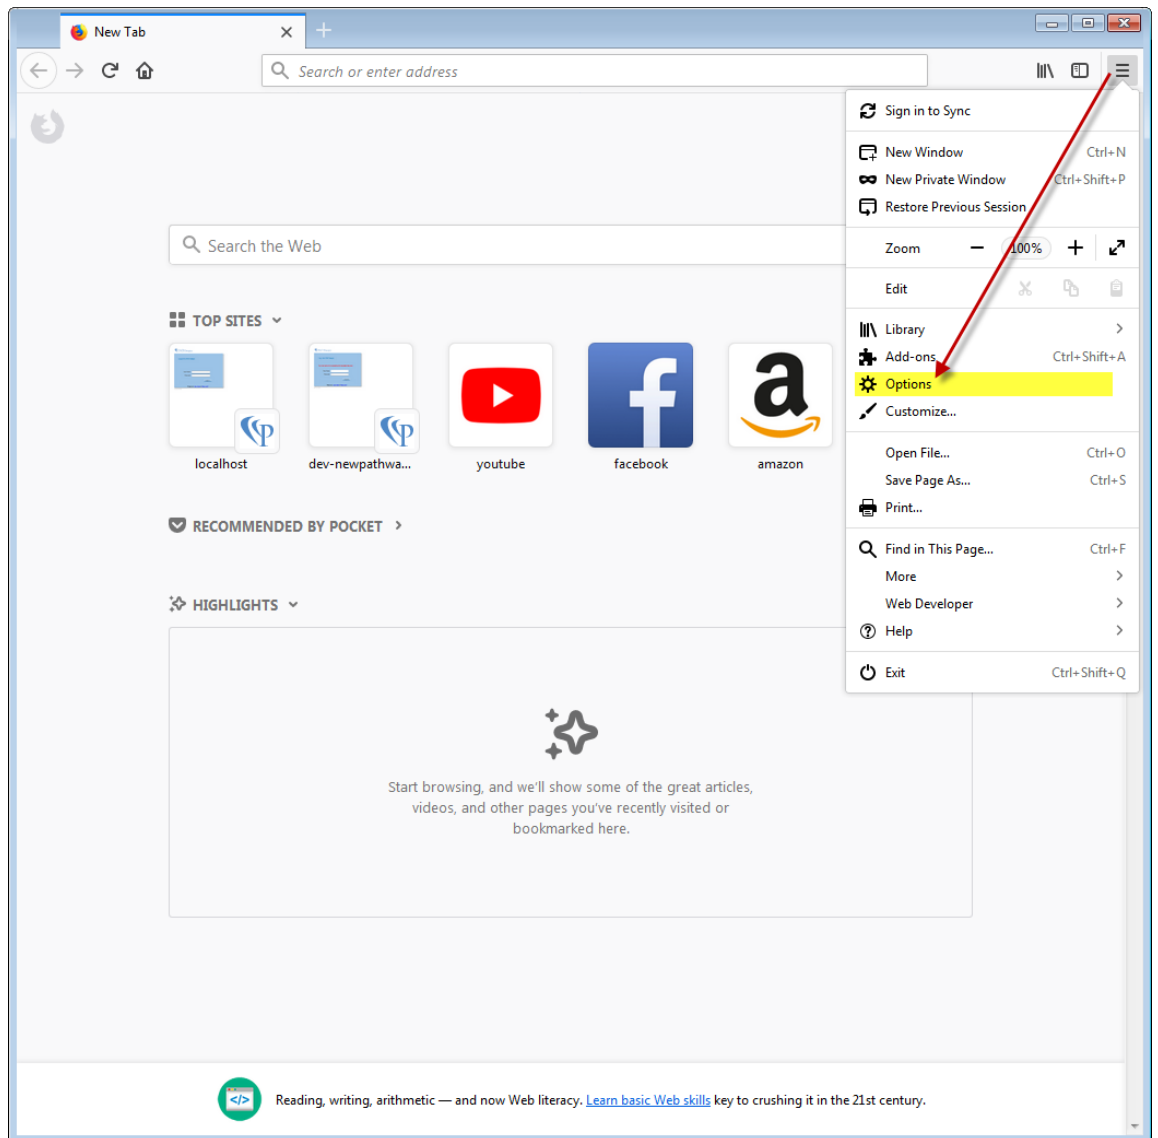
New Tab

Search or enter address

Search the Web

TOP SITES

localhost
dev-newpathwa...
youtube
facebook
amazon

RECOMMENDED BY POCKET

HIGHLIGHTS

Start browsing, and we'll show some of the great articles, videos, and other pages you've recently visited or bookmarked here.

Sign in to Sync
New Window Ctrl+N
New Private Window Ctrl+Shift+P
Restore Previous Session
Zoom − 100% +
Edit
Library
Add-ons Ctrl+Shift+A
Options
Customize...
Open File... Ctrl+O
Save Page As... Ctrl+S
Print...
Find in This Page... Ctrl+F
More
Web Developer
Help
Exit Ctrl+Shift+Q

Reading, writing, arithmetic — and now Web literacy. Learn basic Web skills key to crushing it in the 21st century.